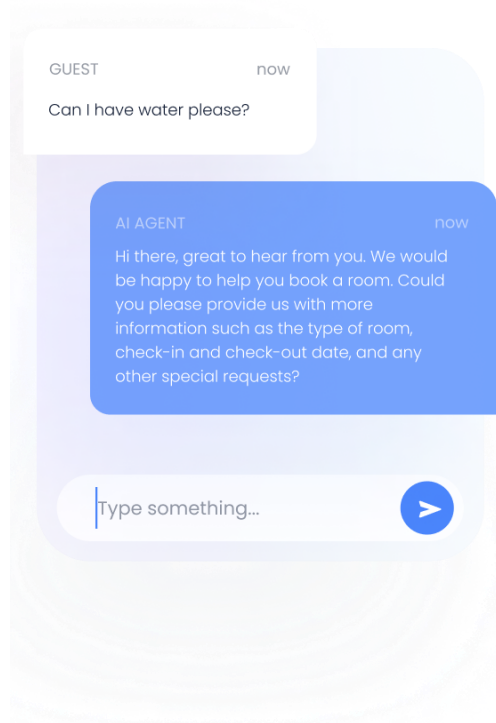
GUEST now

Can I have water please?

AI AGENT now

Hi there, great to hear from you. We would be happy to help you book a room. Could you please provide us with more information such as the type of room, check-in and check-out date, and any other special requests?

Type something...